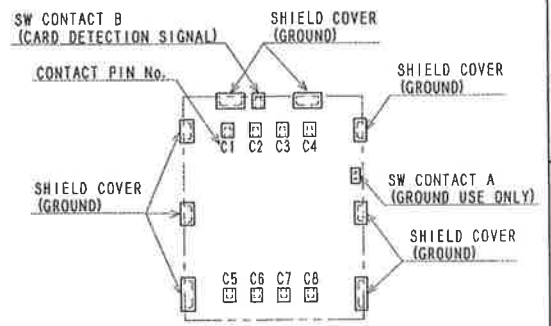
SW CONTACT B
(CARD DETECTION SIGNAL)

SHIELD COVER
(GROUND)

CONTACT PIN No.

SHIELD COVER
(GROUND)

C1 C2 C3 C4

SHIELD COVER
(GROUND)

SW CONTACT A
(GROUND USE ONLY)

SHIELD COVER
(GROUND)

C5 C6 C7 C8